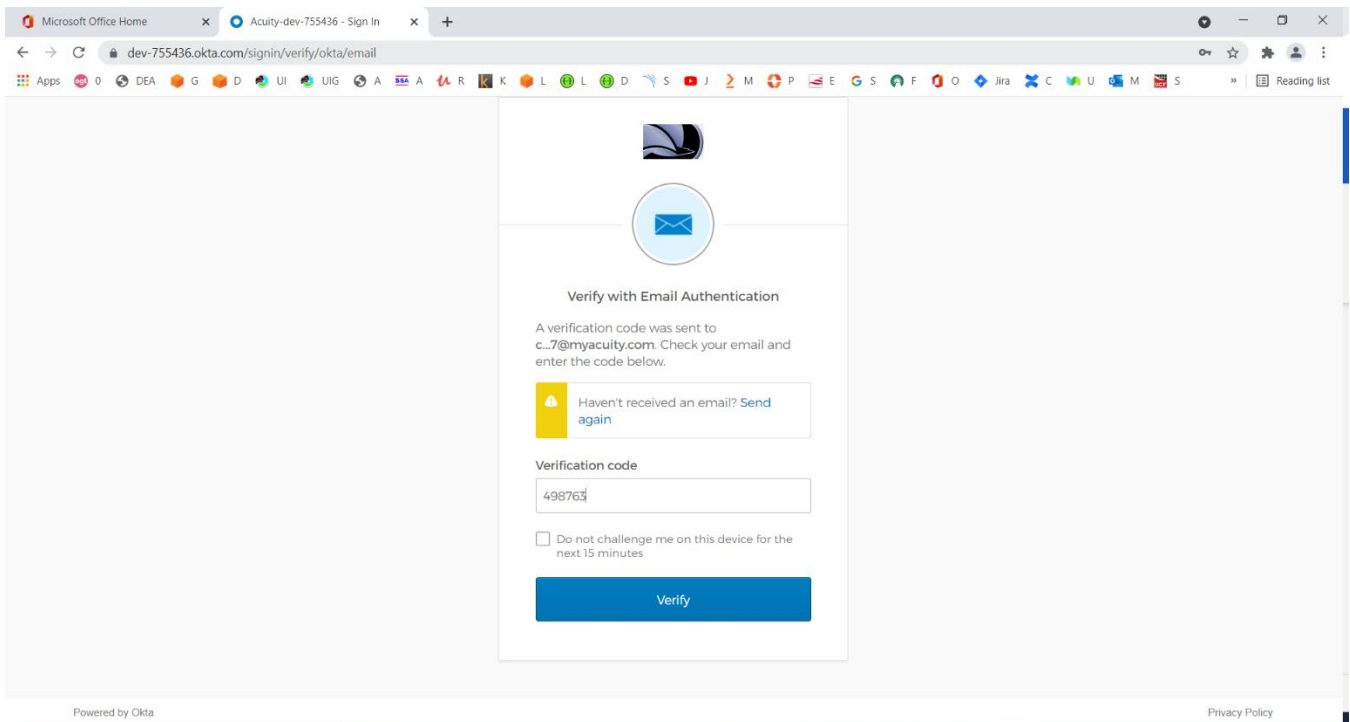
Microsoft Office Home
Acuity-dev-755436 - Sign In
dev-755436.okta.com/signin/verify/okta/email
Apps 0 DEA G D UI UIG A A R K L L D S J M P E G S F O Jira C U M S » Reading list

Verify with Email Authentication

A verification code was sent to c...7@myacuity.com. Check your email and enter the code below.

Haven't received an email? Send again

Verification code

498763

Do not challenge me on this device for the next 15 minutes

Verify

Powered by Okta
Privacy Policy